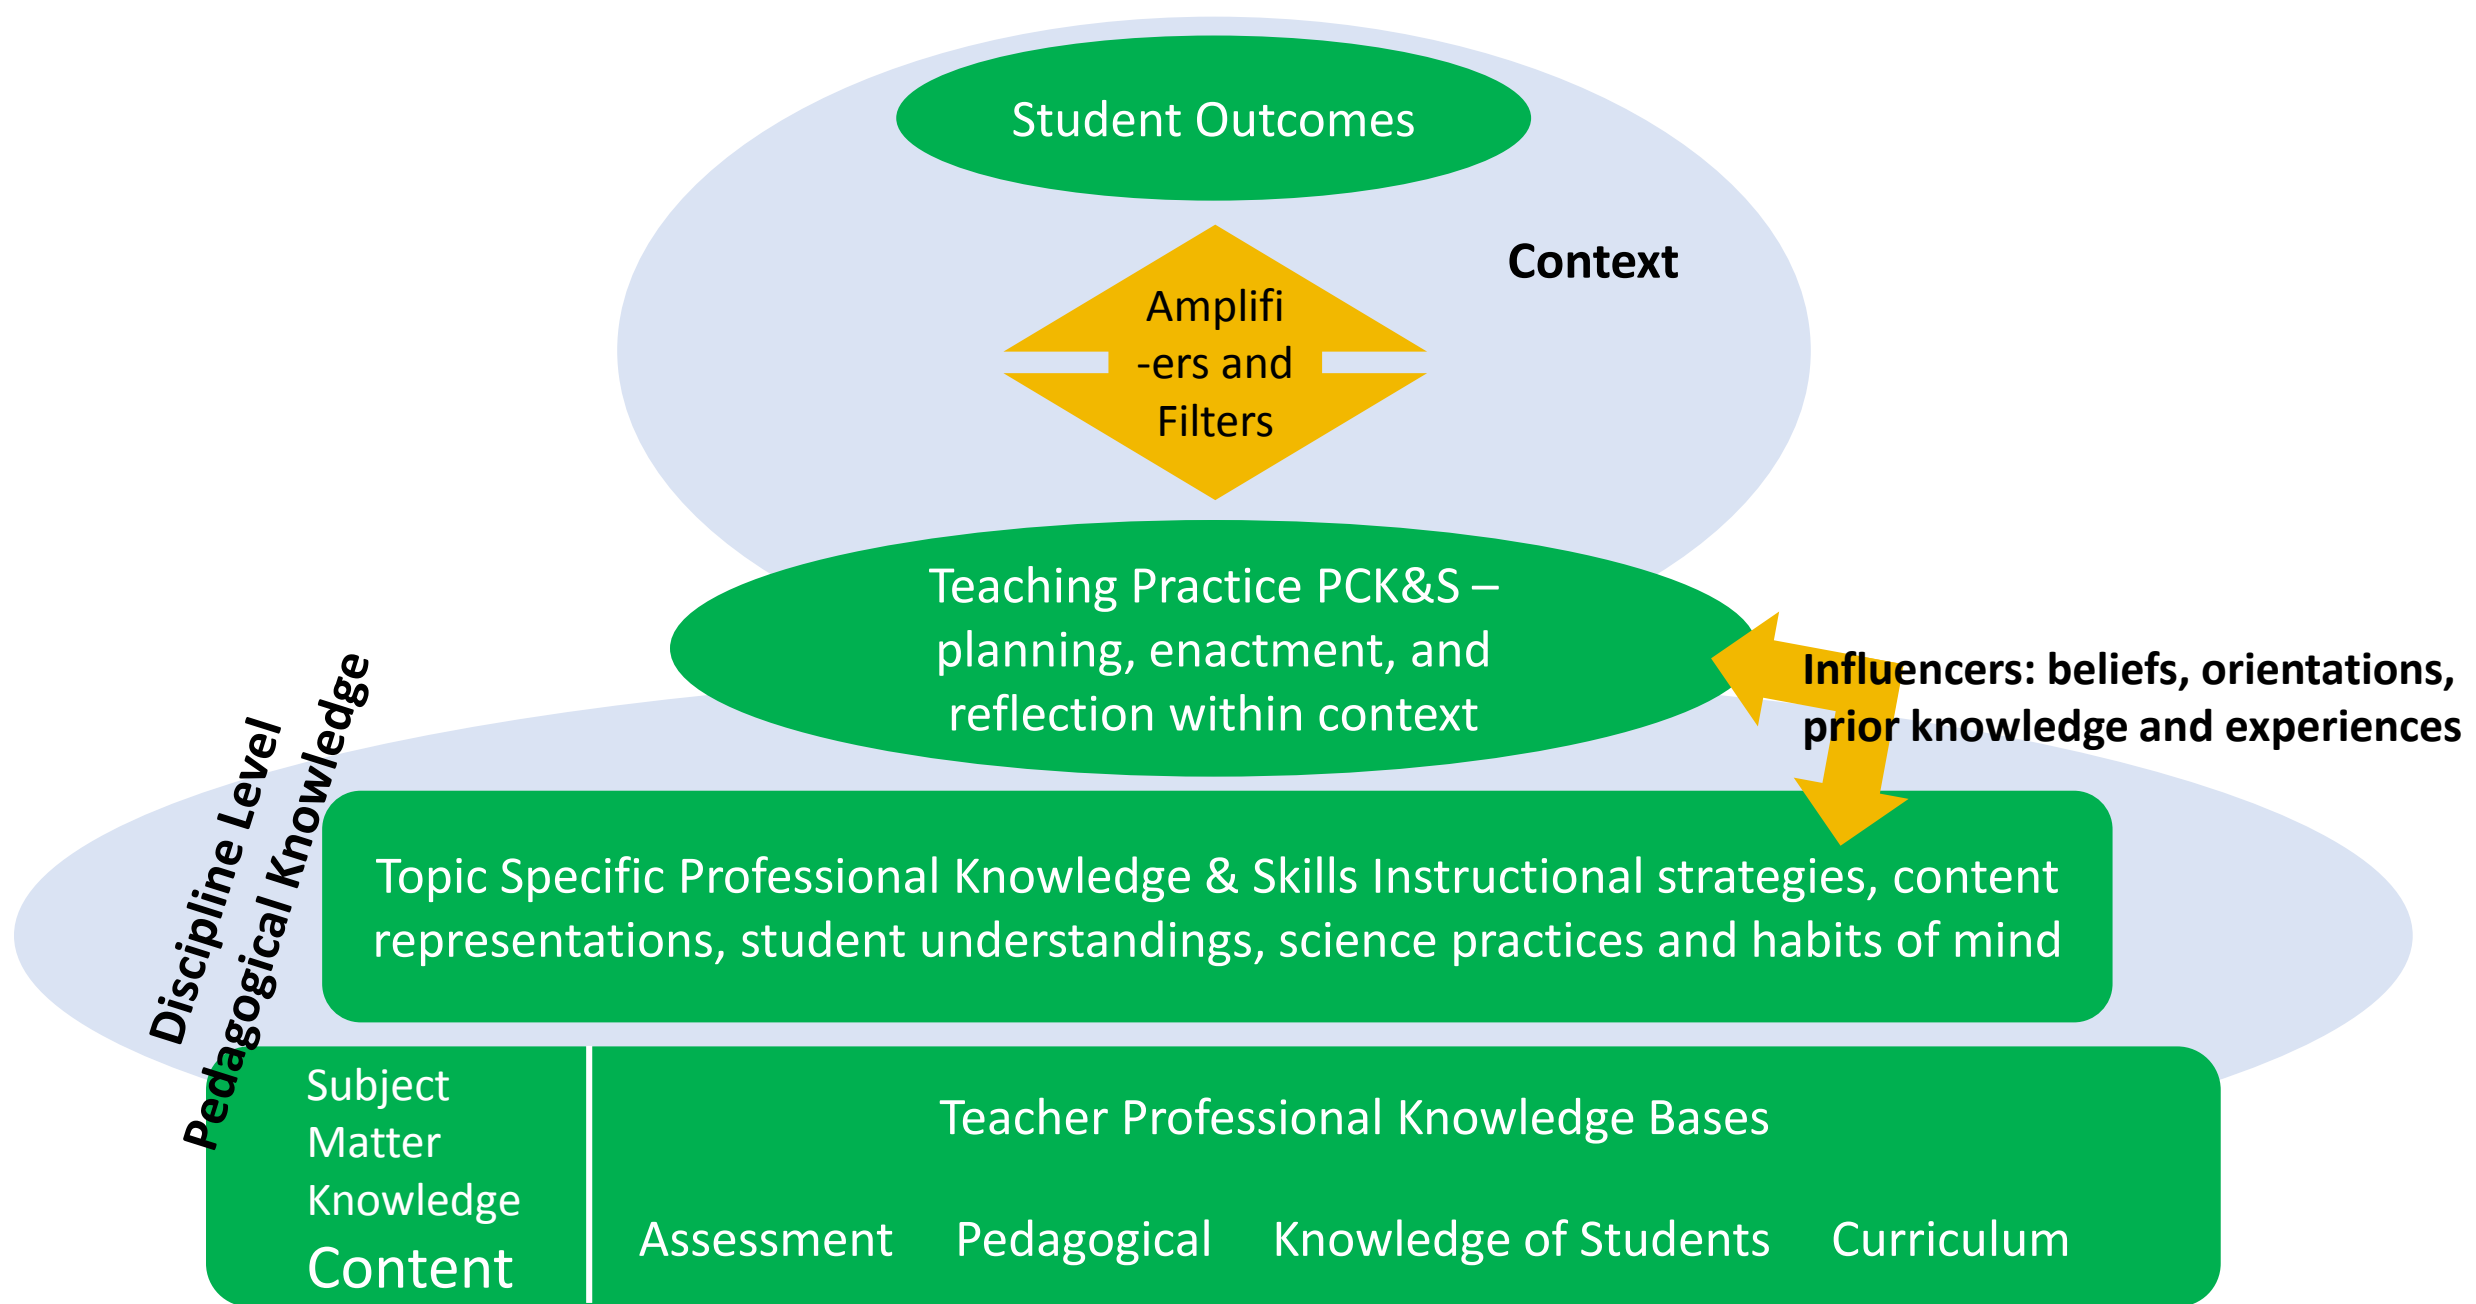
Student Outcomes

Context

Amplifi
-ers and
Filters

Teaching Practice PCK&S – planning, enactment, and reflection within context

Influencers: beliefs, orientations, prior knowledge and experiences

Discipline Level
Pedagogical Knowledge

Topic Specific Professional Knowledge & Skills Instructional strategies, content representations, student understandings, science practices and habits of mind

Subject Matter Knowledge
Content

Teacher Professional Knowledge Bases

Assessment Pedagogical Knowledge of Students Curriculum